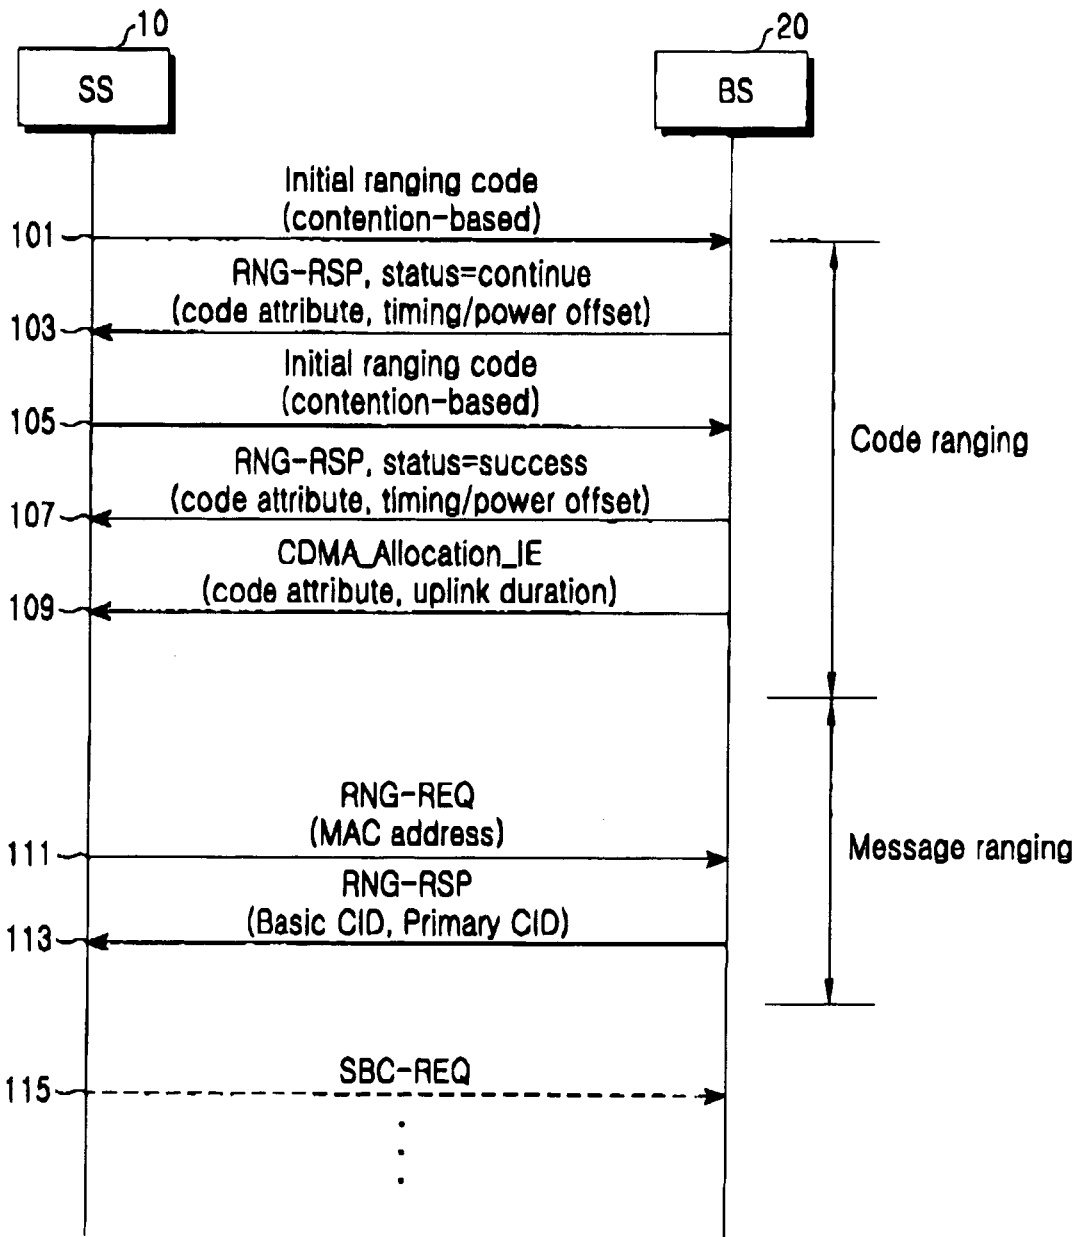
10
SS

20
BS

Initial ranging code
(contention-based)
101

RNG-RSP, status=continue
(code attribute, timing/power offset)
103

Initial ranging code
(contention-based)
105

RNG-RSP, status=success
(code attribute, timing/power offset)
107

CDMA_Allocation_IE
(code attribute, uplink duration)
109

Code ranging

RNG-REQ
(MAC address)
111

RNG-RSP
(Basic CID, Primary CID)
113

Message ranging

SBC-REQ
115